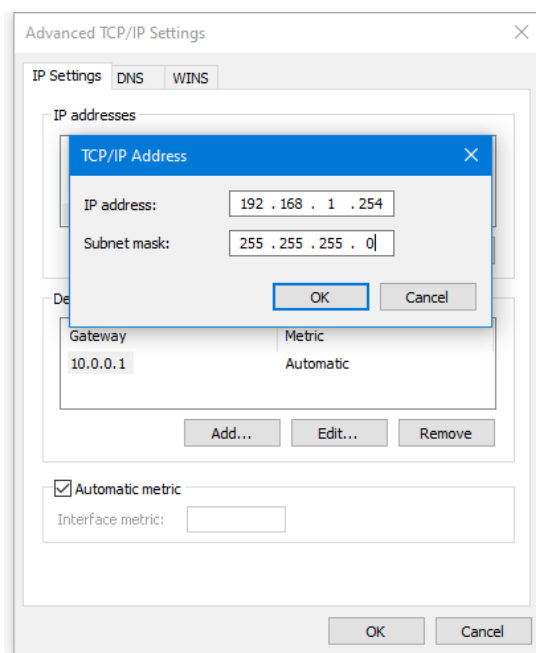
Advanced TCP/IP Settings

IP Settings DNS WINS

IP addresses

TCP/IP Address

IP address: 192 . 168 . 1 . 254

Subnet mask: 255 . 255 . 255 . 0

OK Cancel

De

| Gateway | Metric |
|---|---|
| 10.0.0.1 | Automatic |

Add... Edit... Remove

Automatic metric

Interface metric:

OK Cancel